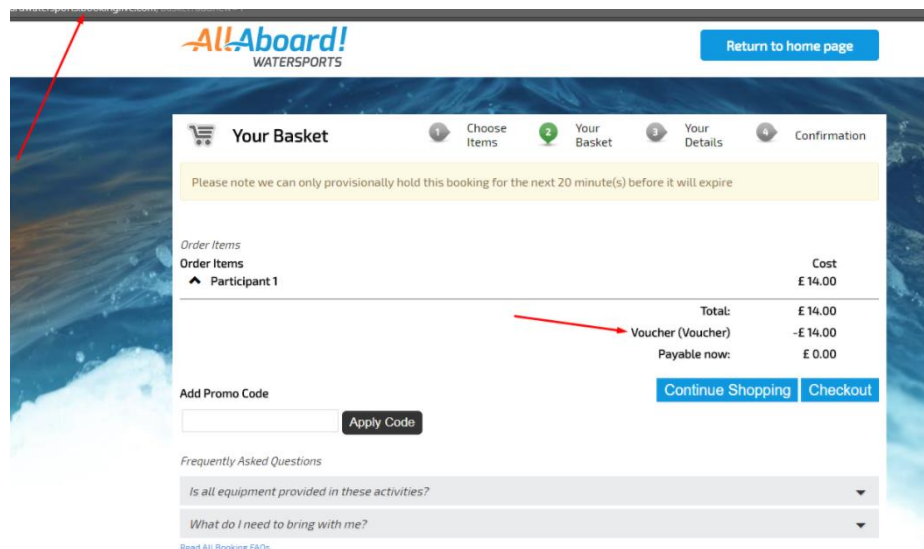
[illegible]

All Aboard! WATERSPORTS

Return to home page

Your Basket

1 Choose Items

2 Your Basket

3 Your Details

4 Confirmation

Please note we can only provisionally hold this booking for the next 20 minute(s) before it will expire

Order Items

| Order Items | Cost |
|---|---|
| Participant 1 | £14.00 |

Total: £14.00

Voucher (Voucher) -£14.00

Payable now: £0.00

Add Promo Code

Apply Code

Continue Shopping

Checkout

Frequently Asked Questions

Is all equipment provided in these activities?

What do I need to bring with me?

Read All Booking FAQs